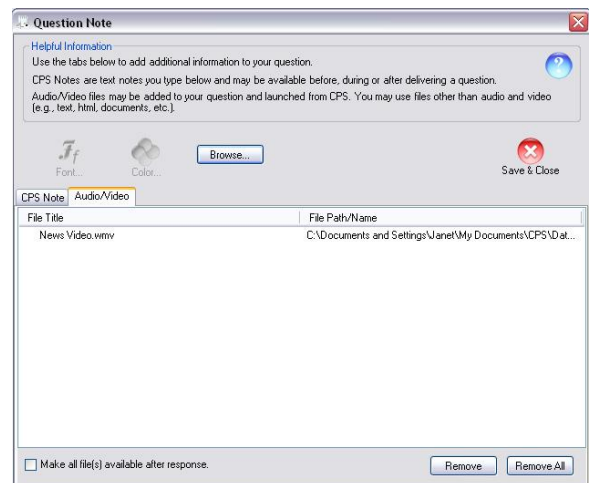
Question Note

Helpful Information

Use the tabs below to add additional information to your question.

CPS Notes are text notes you type below and may be available before, during or after delivering a question.

Audio/Video files may be added to your question and launched from CPS. You may use files other than audio and video (e.g., text, html, documents, etc.).

Font...

Color...

Browse...

Save & Close

CPS Note

Audio/Video

| File Title | File Path/Name |
|---|---|
| News Video.wmv | C:\Documents and Settings\Janet\My Documents\CPS\Dat... |

Make all file(s) available after response.

Remove

Remove All